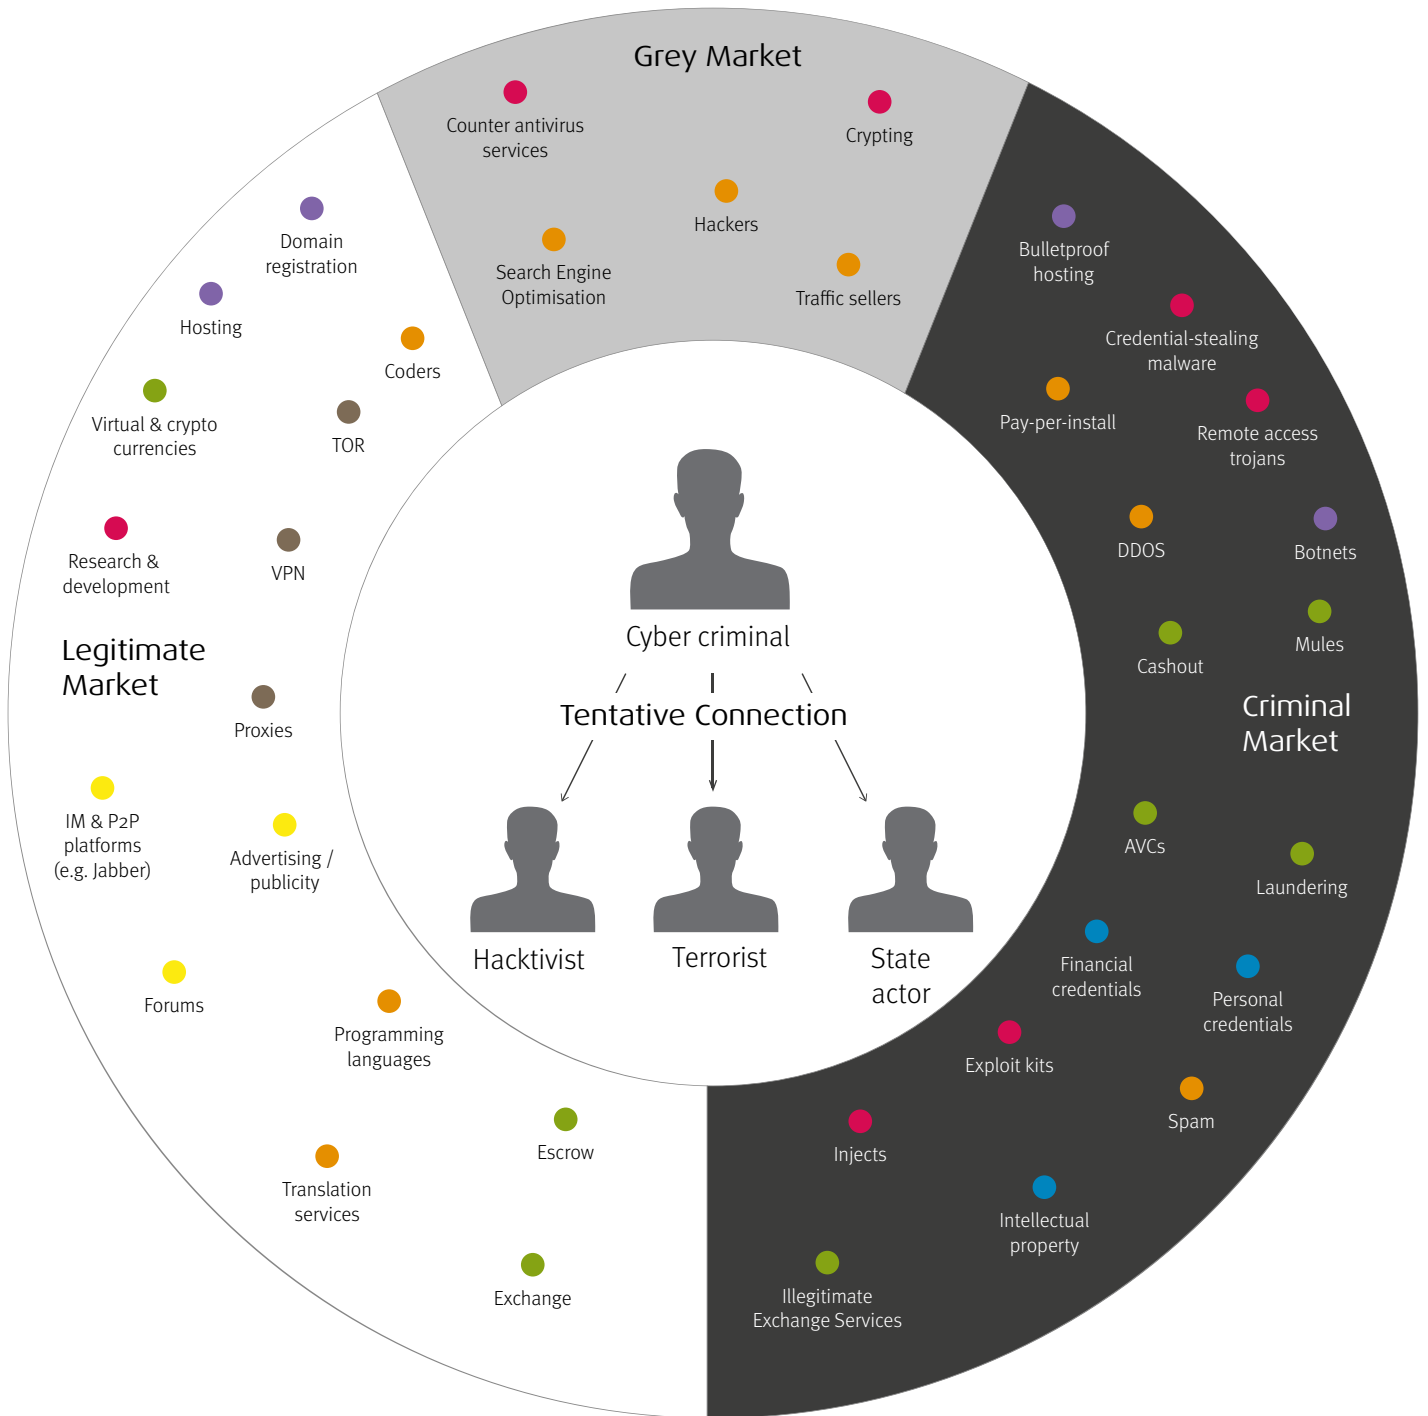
Grey Market

Counter antivirus services

Crypting

Hackers

Search Engine Optimisation

Traffic sellers

Domain registration

Hosting

Coders

Virtual & crypto currencies

TOR

Research & development

VPN

Legitimate Market

Proxies

IM & P2P platforms (e.g. Jabber)

Advertising / publicity

Forums

Programming languages

Translation services

Escrow

Exchange

Cyber criminal

Tentative Connection

Hacktivist

Terrorist

State actor

Bulletproof hosting

Credential-stealing malware

Pay-per-install

Remote access trojans

DDOS

Botnets

Cashout

Mules

Criminal Market

AVCs

Laundering

Financial credentials

Personal credentials

Exploit kits

Spam

Injects

Intellectual property

Illegitimate Exchange Services